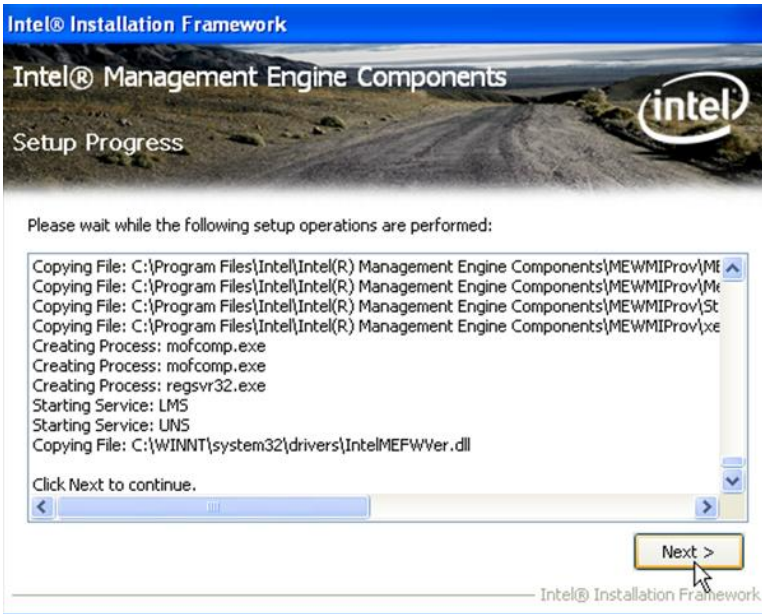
Intel® Installation Framework

Intel® Management Engine Components

intel

Setup Progress

Please wait while the following setup operations are performed:

Copying File: C:\Program Files\Intel\Intel(R) Management Engine Components\MEWMIProv\ME
Copying File: C:\Program Files\Intel\Intel(R) Management Engine Components\MEWMIProv\Me
Copying File: C:\Program Files\Intel\Intel(R) Management Engine Components\MEWMIProv\St
Copying File: C:\Program Files\Intel\Intel(R) Management Engine Components\MEWMIProv\xe
Creating Process: mofcomp.exe
Creating Process: mofcomp.exe
Creating Process: regsvr32.exe
Starting Service: LMS
Starting Service: UNS
Copying File: C:\WINNT\system32\drivers\IntelMEFWVer.dll

Click Next to continue.

Next >

Intel® Installation Framework